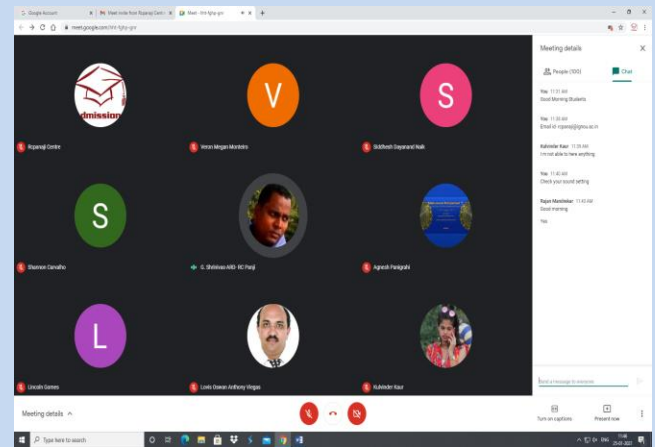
Google Account
Meet invite from Rcpanaji Centr
Meet - hhi-fjhy-pri

meet.google.com/hhi-fjhy-pri

dmission

V

S

Rcpanaji Centre

Veron Megan Monteiro

Siddhesh Dayanand Naik

S

Shannon Carvalho

G. Srinivas ARD- RC Panji

Agnesh Panigrahi

L

Lincoln Gomes

Lewis Dowan Anthony Virgas

Kulvinder Kaur

Meeting details

Meeting details

People (100)

Chat

You 11:51 AM
Good Morning Students

You 11:38 AM
Email id: rcpanaji@ignou.ac.in

Kulvinder Kaur 11:39 AM
I'm not able to hear anything

You 11:40 AM
Check your sound setting

Rajan Mandrekar 11:40 AM
Good morning

Yes

Send a message to everyone

Turn on captions

Present now

Type here to search

ENG